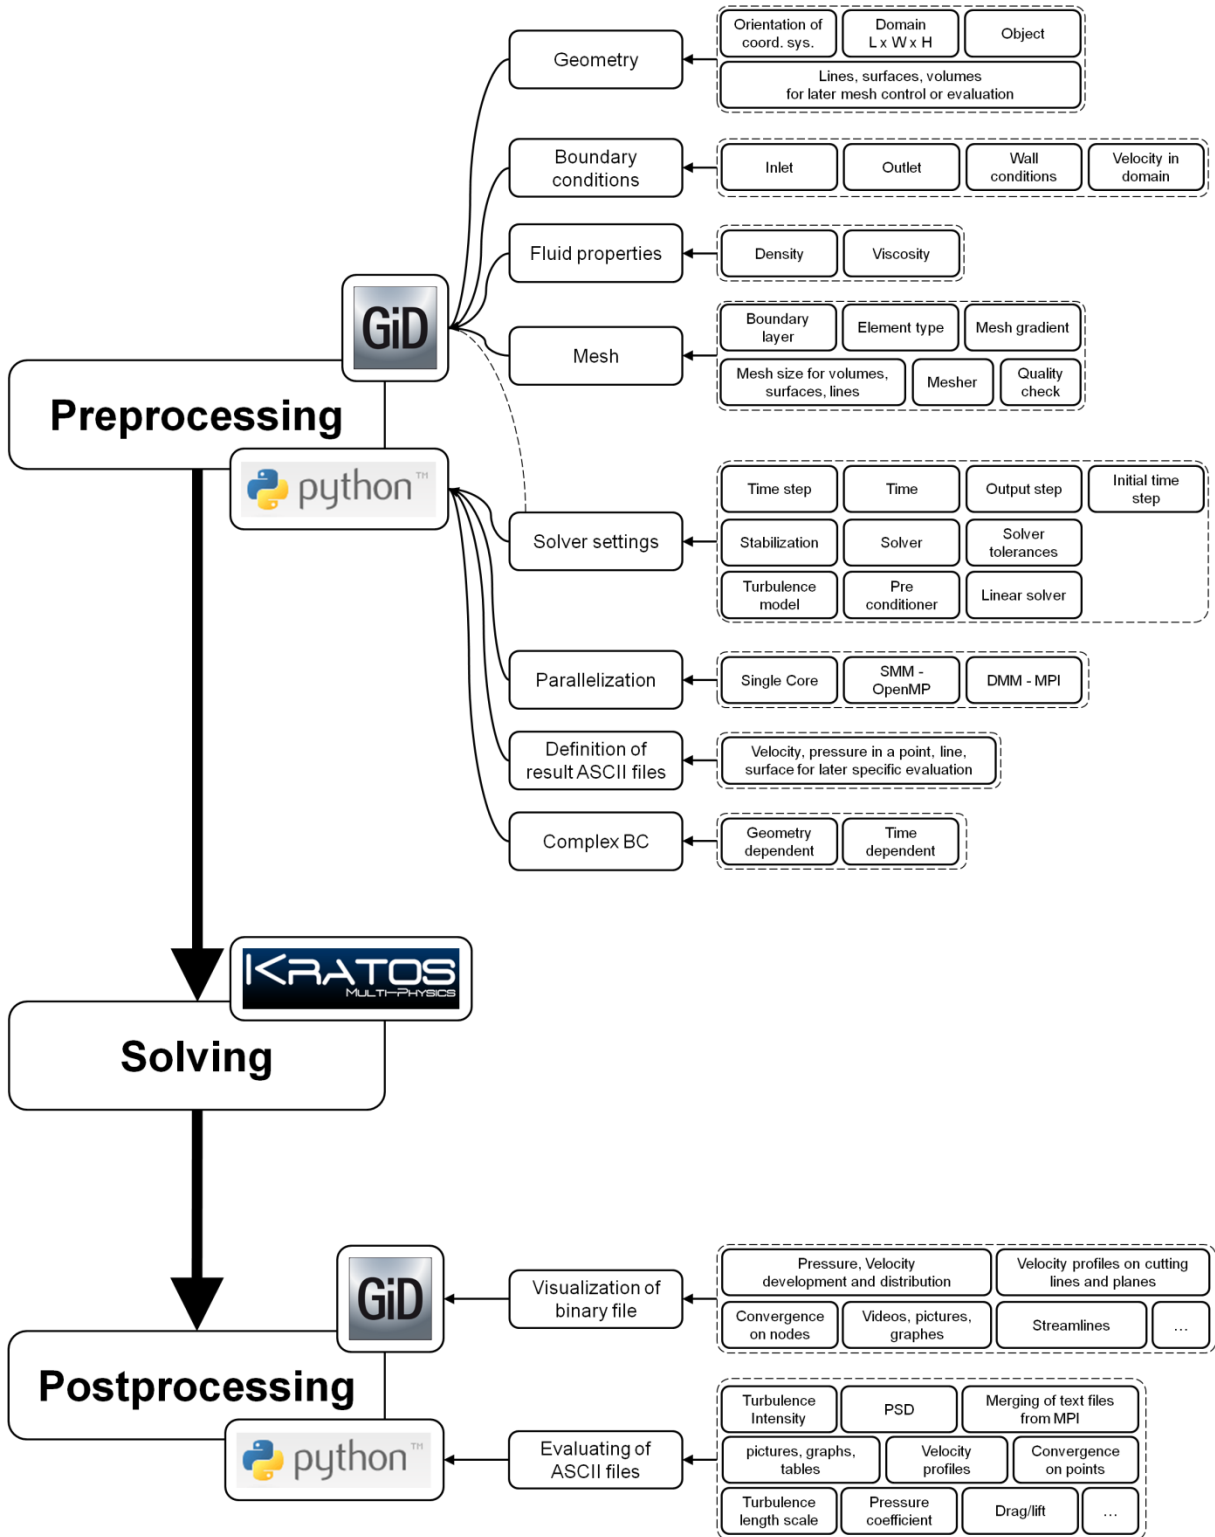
GiD

Preprocessing

python™

Geometry

Orientation of coord. sys.

Domain L x W x H

Object

Lines, surfaces, volumes for later mesh control or evaluation

Boundary conditions

Inlet

Outlet

Wall conditions

Velocity in domain

Fluid properties

Density

Viscosity

Mesh

Boundary layer

Element type

Mesh gradient

Mesh size for volumes, surfaces, lines

Mesher

Quality check

Solver settings

Time step

Time

Output step

Initial time step

Stabilization

Solver

Solver tolerances

Turbulence model

Pre conditioner

Linear solver

Parallelization

Single Core

SMM - OpenMP

DMM - MPI

Definition of result ASCII files

Velocity, pressure in a point, line, surface for later specific evaluation

Complex BC

Geometry dependent

Time dependent

KRATOS MULTI-PHYSICS

Solving

GiD

Postprocessing

python™

Visualization of binary file

Pressure, Velocity development and distribution

Velocity profiles on cutting lines and planes

Convergence on nodes

Videos, pictures, graphs

Streamlines

...

Evaluating of ASCII files

Turbulence Intensity

PSD

Merging of text files from MPI

pictures, graphs, tables

Velocity profiles

Convergence on points

Turbulence length scale

Pressure coefficient

Drag/lift

...